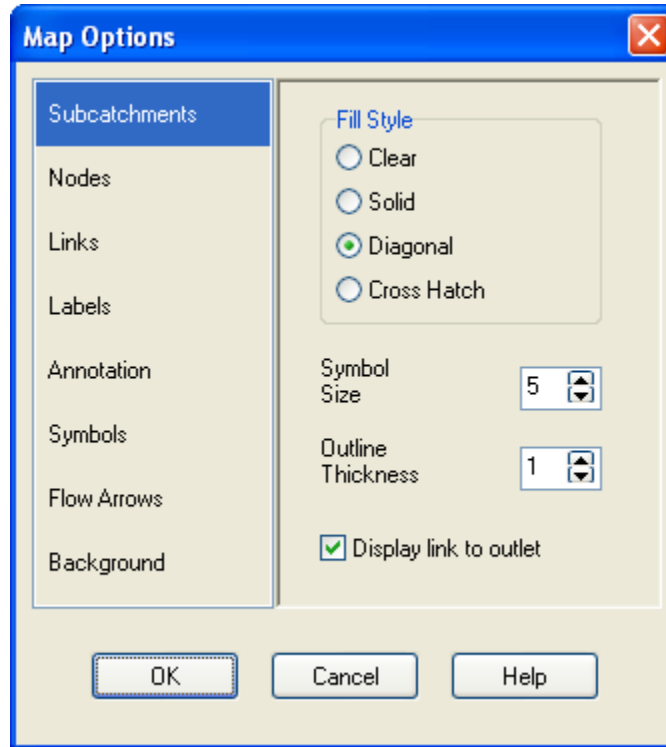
Map Options

Subcatchments
Nodes
Links
Labels
Annotation
Symbols
Flow Arrows
Background

Fill Style
Clear
Solid
Diagonal
Cross Hatch

Symbol Size 5

Outline Thickness 1

Display link to outlet

OK
Cancel
Help